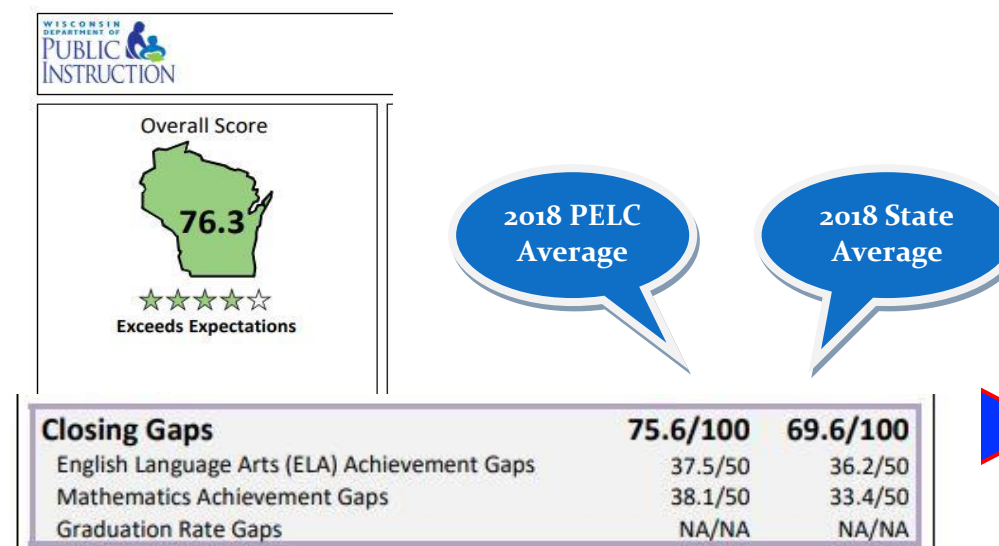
WISCONSIN DEPARTMENT OF PUBLIC INSTRUCTION

Overall Score

76.3

Exceeds Expectations

2018 PELC Average

2018 State Average

| Closing Gaps | 75.6/100 | 69.6/100 |
|---|---|---|
| English Language Arts (ELA) Achievement Gaps | 37.5/50 | 36.2/50 |
| Mathematics Achievement Gaps | 38.1/50 | 33.4/50 |
| Graduation Rate Gaps | NA/NA | NA/NA |